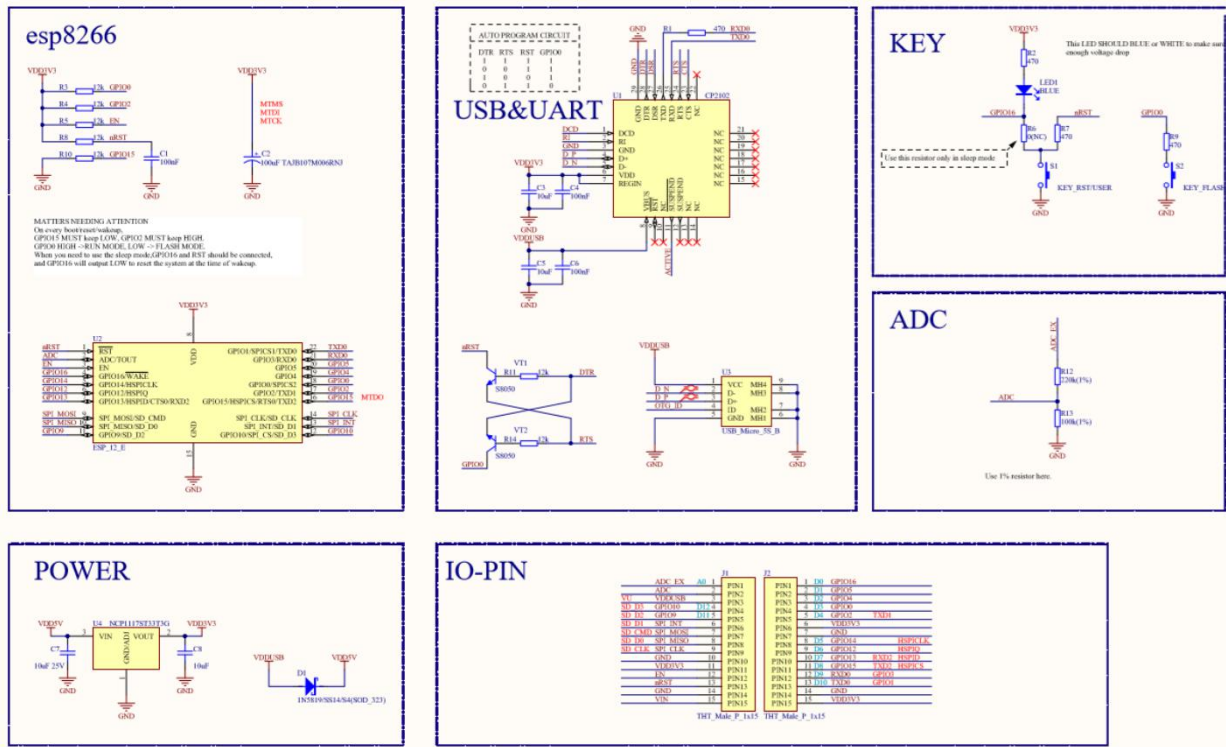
esp8266

VDD3V3
R3 12k GPIO0
R4 12k GPIO2
R5 12k EN
R8 12k nRST
R10 12k GPIO15
C1 100nF
GND

VDD3V3
MTMS
MTDI
MTCK
C2 100nF TAJB107M006RNJ
GND

MATTERS NEEDING ATTENTION
On every boot/reset/wakeup,
GPIO15 MUST keep LOW, GPIO2 MUST keep HIGH.
GPIO0 HIGH ->RUN MODE, LOW -> FLASH MODE.
When you need to use the sleep mode,GPIO16 and RST should be connected,
and GPIO16 will output LOW to reset the system at the time of wakeup.

VDD3V3
U2
nRST RST
ADC ADC/TOUT
EN EN
GPIO16 GPIO16/WAKE
GPIO14 GPIO14/HSPICLK
GPIO12 GPIO12/HSPIQ
GPIO13 GPIO13/HSPID/CTS0/RXD2
SPI_MOSI SPI_MOSI/SD_CMD
SPI_MISO SPI_MISO/SD_D0
GPIO9 GPIO9/SD_D2
ESP_12_E
VDD
GND
GPIO1/SPICS1/TXD0 TXD0
GPIO3/RXD0 RXD0
GPIO5 GPIO5
GPIO4 GPIO4
GPIO0/SPICS2 GPIO0
GPIO2/TXD1 GPIO2
GPIO15/HSPICS/RTS0/TXD2 GPIO15 MTDO
SPI_CLK/SD_CLK SPI_CLK
SPI_INT/SD_D1 SPI_INT
GPIO10/SPI_CS/SD_D3 GPIO10
GND

USB&UART

AUTO PROGRAM CIRCUIT
| DTR | RTS | RST | GPIO0 |
|---|---|---|---|
| 1 | 1 | 1 | 1 |
| 0 | 0 | 1 | 1 |
| 1 | 0 | 0 | 1 |
| 0 | 1 | 1 | 0 |

GND
R1 470 RXD0
TXD0
U1 CP2102
DCD DCD
RI RI
GND
D_P D+
D_N D-
VDD3V3 VDD
REGIN
C3 10uF C4 100nF
VDDUSB
C5 10uF C6 100nF
GND
NC 21 20 19 18 17 16 15
VBUS RST NC SUSPEND SUSPEND NC NC
ACTIVE
GND DTR DSR TXD RXD RTS CTS

nRST
VT1 R11 12k DTR
S8050
VT2 R14 12k RTS
S8050
GPIO0

VDDUSB
U3
D_N D-
D_P D+
OTG_ID ID
VCC MH4
GND MH3
MH2
MH1
USB_Micro_5S_B
GND

KEY
VDD3V3
R2 470
LED1 BLUE
This LED SHOULD BLUE or WHITE to make sure enough voltage drop
GPIO16 nRST
R6 0(NC) R7 470
Use this resistor only in sleep mode
S1 KEY_RST/USER
GND
GPIO0
R9 470
S2 KEY_FLASH
GND

ADC
ADC_EX
R12 220k(1%)
ADC
R13 100k(1%)
GND
Use 1% resistor here.

POWER
VDD5V
U4 NCP1117ST33T3G
VIN VOUT
GND/ADJ
VDD3V3
C7 10uF 25V
C8 10uF
GND
VDDUSB VDD5V
D1
1N5819/SS14/S4(SOD_323)

IO-PIN
J1
ADC_EX A0 1 PIN1
ADC 2 PIN2
VU VDDUSB 3 PIN3
SD_D3 GPIO10 D12-4 4 PIN4
SD_D2 GPIO9 D11-5 5 PIN5
SD_D1 SPI_INT 6 PIN6
SD_CMD SPI_MOSI 7 PIN7
SD_D0 SPI_MISO 8 PIN8
SD_CLK SPI_CLK 9 PIN9
GND 10 PIN10
VDD3V3 11 PIN11
EN 12 PIN12
nRST 13 PIN13
GND 14 PIN14
VIN 15 PIN15
THT_Male_P_1x15

J2
PIN1 1 D0 GPIO16
PIN2 2 D1 GPIO5
PIN3 3 D2 GPIO4
PIN4 4 D3 GPIO0
PIN5 5 D4 GPIO2 TXD1
PIN6 6 VDD3V3
PIN7 7 GND
PIN8 8 D5 GPIO14 HSPICLK
PIN9 9 D6 GPIO12 HSPIQ
PIN10 10 D7 GPIO13 RXD2 HSPID
PIN11 11 D8 GPIO15 TXD2 HSPICS
PIN12 12 D9 RXD0 GPIO3
PIN13 13 D10 TXD0 GPIO1
PIN14 14 GND
PIN15 15 VDD3V3
THT_Male_P_1x15